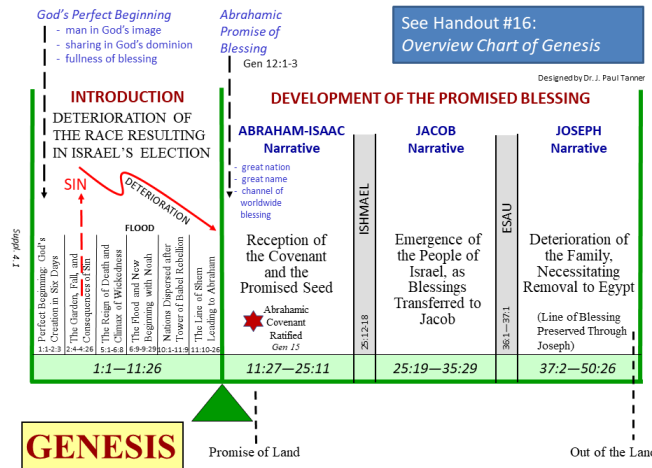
God's Perfect Beginning
- man in God's image
- sharing in God's dominion
- fullness of blessing

Abrahamic Promise of Blessing
Gen 12:1-3

See Handout #16:
Overview Chart of Genesis

Designed by Dr. J. Paul Tanner

INTRODUCTION

DETERIORATION OF THE RACE RESULTING IN ISRAEL'S ELECTION

SIN

DETERIORATION

FLOOD

Suppl. 4.1

Perfect Beginning: God's Creation in Six Days
1:1-2:3

The Garden, Fall, and Consequences of Sin
2:4-4:26

The Reign of Death and Climax of Wickedness
5:1-6:8

The Flood and New Beginning with Noah
6:9-9:29

Nations Dispersed after Tower of Babel Rebellion
10:1-11:9

The Line of Shem Leading to Abraham
11:10-26

1:1—11:26

DEVELOPMENT OF THE PROMISED BLESSING

ABRAHAM-ISAAC Narrative

- great nation
- great name
- channel of worldwide blessing

Reception of the Covenant and the Promised Seed

Abrahamic Covenant Ratified
Gen 15

11:27—25:11

ISHMAEL
25:12-18

JACOB Narrative

Emergence of the People of Israel, as Blessings Transferred to Jacob

25:19—35:29

ESAU
36:1—37:1

JOSEPH Narrative

Deterioration of the Family, Necessitating Removal to Egypt

(Line of Blessing Preserved Through Joseph)

37:2—50:26

GENESIS

Promise of Land

Out of the Lan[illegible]